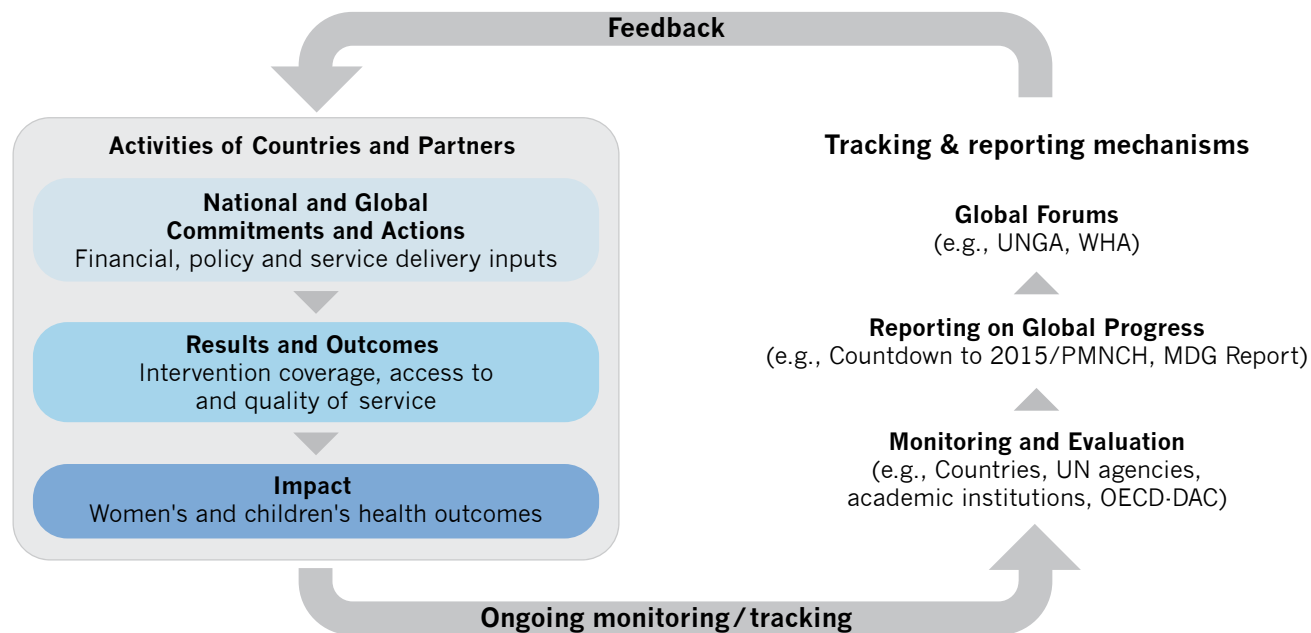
Feedback

Activities of Countries and Partners

National and Global Commitments and Actions
Financial, policy and service delivery inputs

Results and Outcomes
Intervention coverage, access to and quality of service

Impact
Women's and children's health outcomes

Tracking & reporting mechanisms

Global Forums
(e.g., UNGA, WHA)

Reporting on Global Progress
(e.g., Countdown to 2015/PMNCH, MDG Report)

Monitoring and Evaluation
(e.g., Countries, UN agencies, academic institutions, OECD-DAC)

Ongoing monitoring/tracking